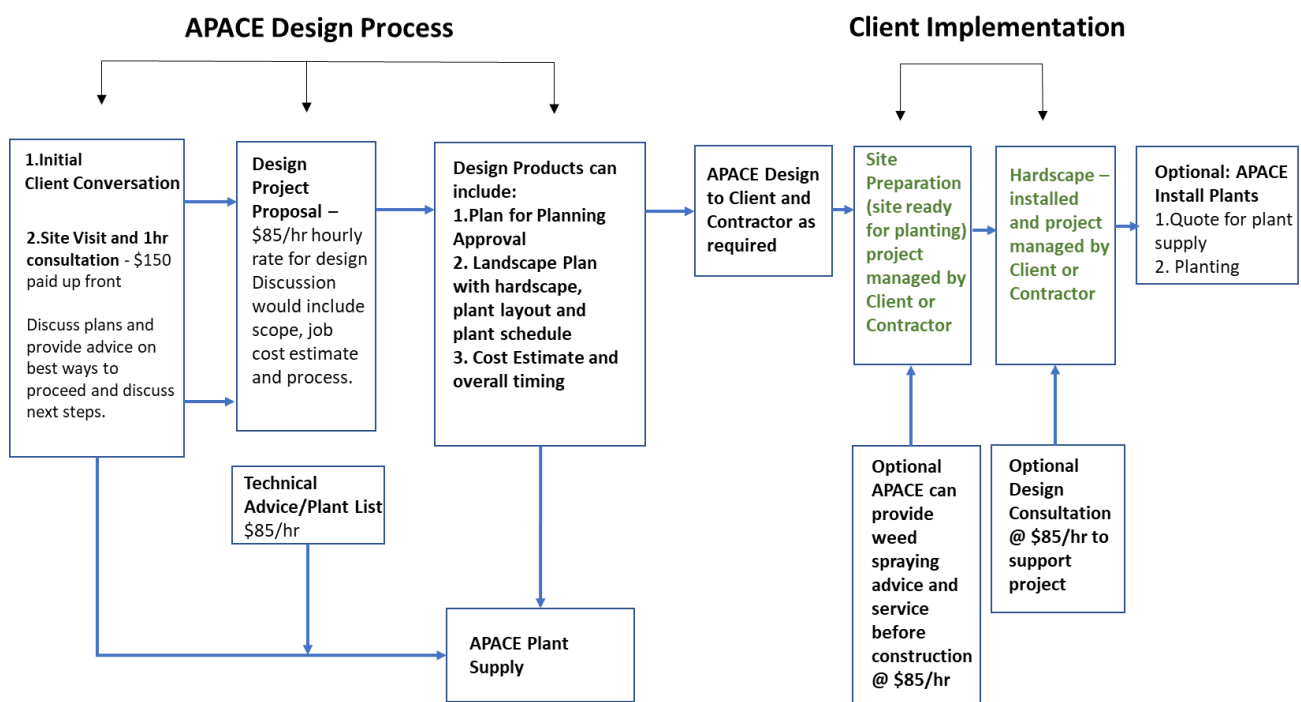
APACE Design Process

Client Implementation

1.Initial Client Conversation

2.Site Visit and 1hr consultation - $150 paid up front

Discuss plans and provide advice on best ways to proceed and discuss next steps.

Design Project Proposal – $85/hr hourly rate for design Discussion would include scope, job cost estimate and process.

Design Products can include:
1.Plan for Planning Approval
2. Landscape Plan with hardscape, plant layout and plant schedule
3. Cost Estimate and overall timing

APACE Design to Client and Contractor as required

Site Preparation (site ready for planting) project managed by Client or Contractor

Hardscape – installed and project managed by Client or Contractor

Optional: APACE Install Plants
1.Quote for plant supply
2. Planting

Technical Advice/Plant List $85/hr

APACE Plant Supply

Optional APACE can provide weed spraying advice and service before construction @ $85/hr

Optional Design Consultation @ $85/hr to support project